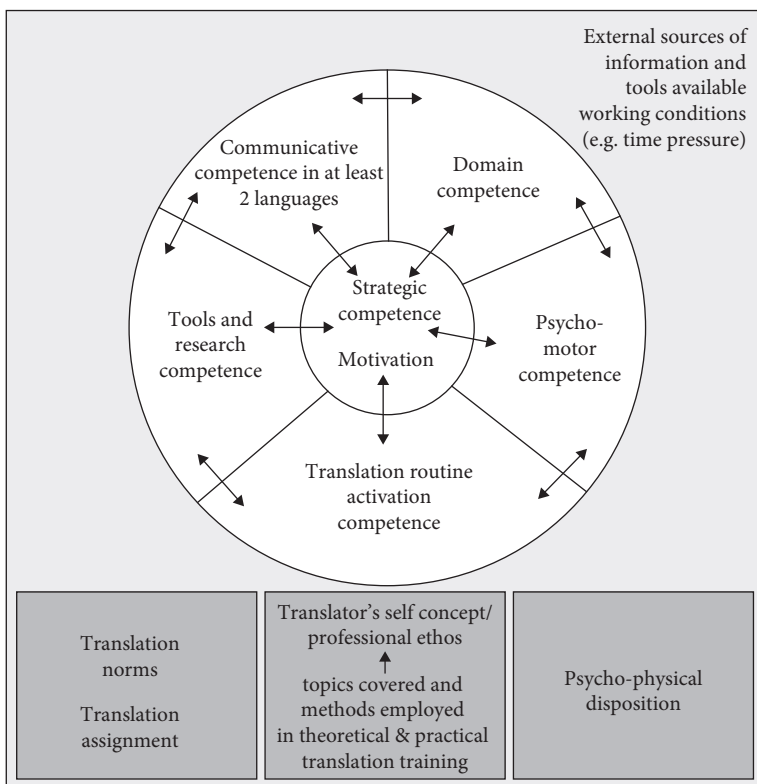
External sources of information and tools available working conditions (e.g. time pressure)

Communicative competence in at least 2 languages

Domain competence

Strategic competence

Motivation

Tools and research competence

Psycho-motor competence

Translation routine activation competence

Translation norms

Translation assignment

Translator's self concept/ professional ethos

topics covered and methods employed in theoretical & practical translation training

Psycho-physical disposition